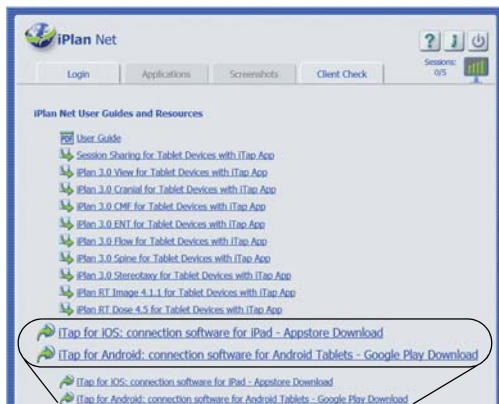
iPlan Net

? i

Login | Applications | Screenshots | Client Check

Sessions: 0/5

iPlan Net User Guides and Resources

PDF User Guide
Session Sharing for Tablet Devices with iTap App
iPlan 3.0 View for Tablet Devices with iTap App
iPlan 3.0 Cranial for Tablet Devices with iTap App
iPlan 3.0 CMF for Tablet Devices with iTap App
iPlan 3.0 ENT for Tablet Devices with iTap App
iPlan 3.0 Flow for Tablet Devices with iTap App
iPlan 3.0 Spine for Tablet Devices with iTap App
iPlan 3.0 Stereotaxy for Tablet Devices with iTap App
iPlan RT Image 4.1.1 for Tablet Devices with iTap App
iPlan RT Dose 4.5 for Tablet Devices with iTap App

iTap for iOS: connection software for iPad - Appstore Download
iTap for Android: connection software for Android Tablets - Google Play Download

iTap for iOS: connection software for iPad - Appstore Download
iTap for Android: connection software for Android Tablets - Google Play Download